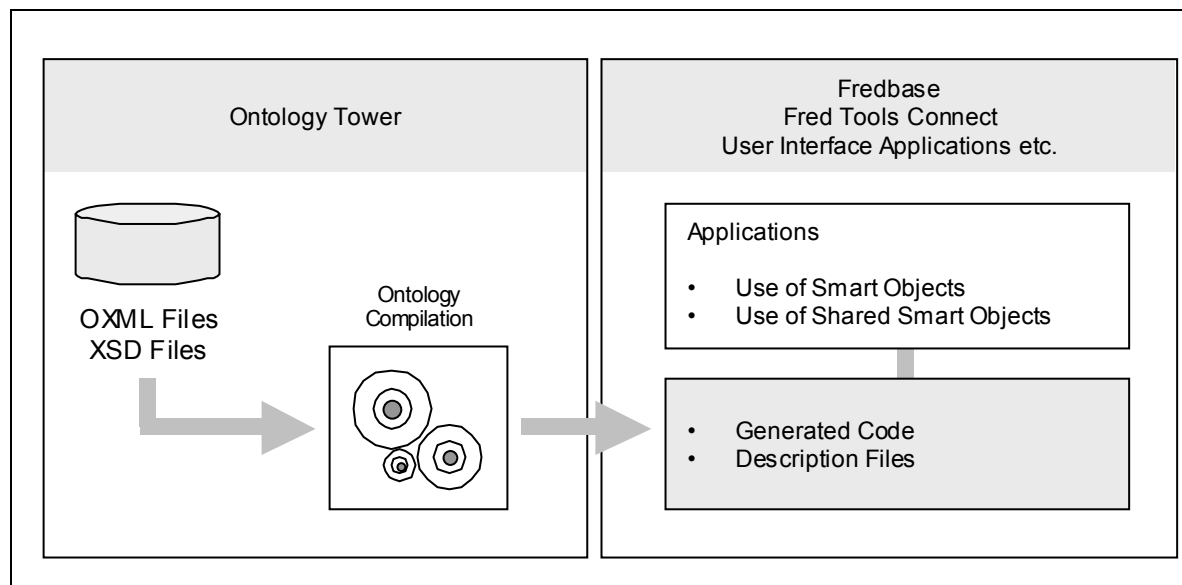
Ontology Tower

OXML Files
XSD Files

Ontology Compilation

Fredbase
Fred Tools Connect
User Interface Applications etc.

Applications

- Use of Smart Objects
- Use of Shared Smart Objects

- Generated Code
- Description Files